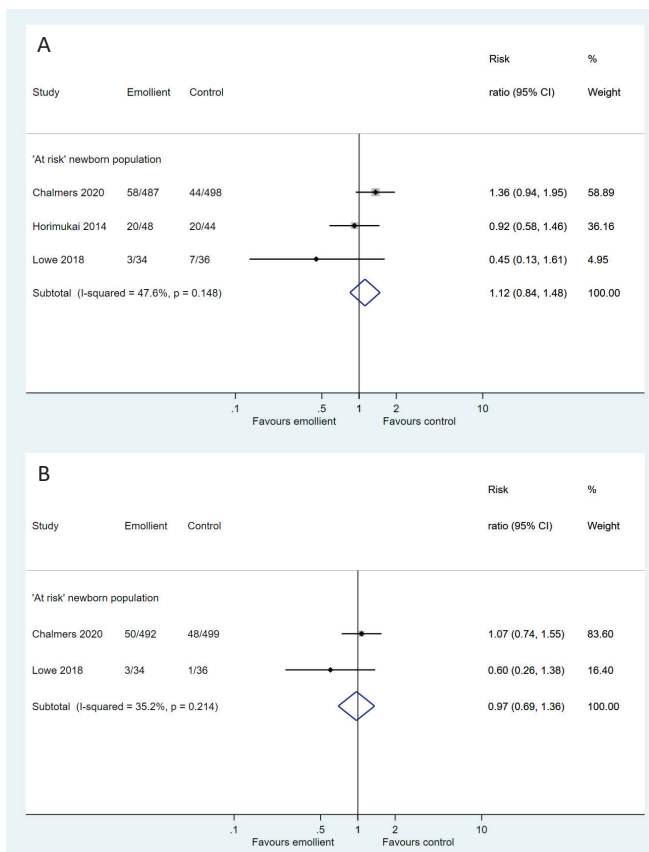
A

| Study | Emollient | Control | Risk ratio (95% CI) | % Weight |
|---|---|---|---|---|
| 'At risk' newborn population | | | | |
| Chalmers 2020 | 58/487 | 44/498 | 1.36 (0.94, 1.95) | 58.89 |
| Horimukai 2014 | 20/48 | 20/44 | 0.92 (0.58, 1.46) | 36.16 |
| Lowe 2018 | 3/34 | 7/36 | 0.45 (0.13, 1.61) | 4.95 |
| Subtotal (I-squared = 47.6%, p = 0.148) | | | 1.12 (0.84, 1.48) | 100.00 |

.1 .5 1 2 10
Favours emollient Favours control

B

| Study | Emollient | Control | Risk ratio (95% CI) | % Weight |
|---|---|---|---|---|
| 'At risk' newborn population | | | | |
| Chalmers 2020 | 50/492 | 48/499 | 1.07 (0.74, 1.55) | 83.60 |
| Lowe 2018 | 3/34 | 1/36 | 0.60 (0.26, 1.38) | 16.40 |
| Subtotal (I-squared = 35.2%, p = 0.214) | | | 0.97 (0.69, 1.36) | 100.00 |

.1 .5 1 2 10
Favours emollient Favours control